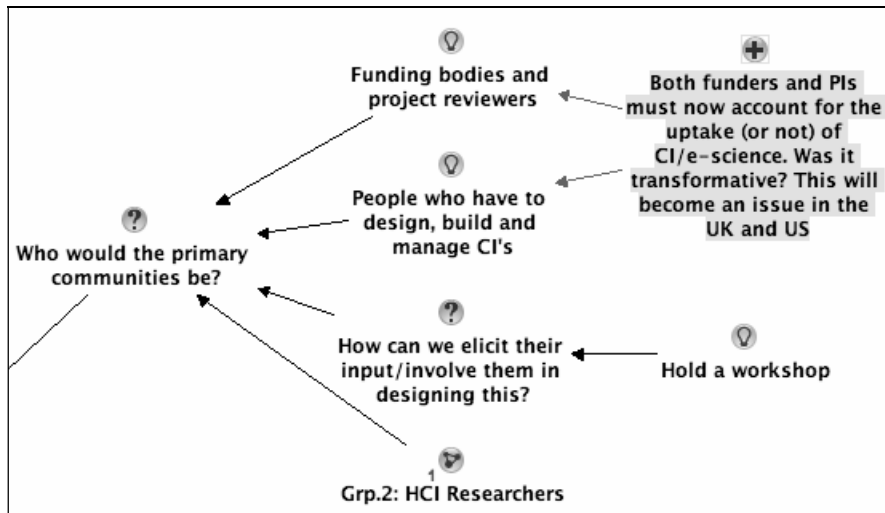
Funding bodies and project reviewers

Both funders and PIs must now account for the uptake (or not) of CI/e-science. Was it transformative? This will become an issue in the UK and US

People who have to design, build and manage CI's

Who would the primary communities be?

How can we elicit their input/involve them in designing this?

Hold a workshop

1

Grp.2: HCI Researchers